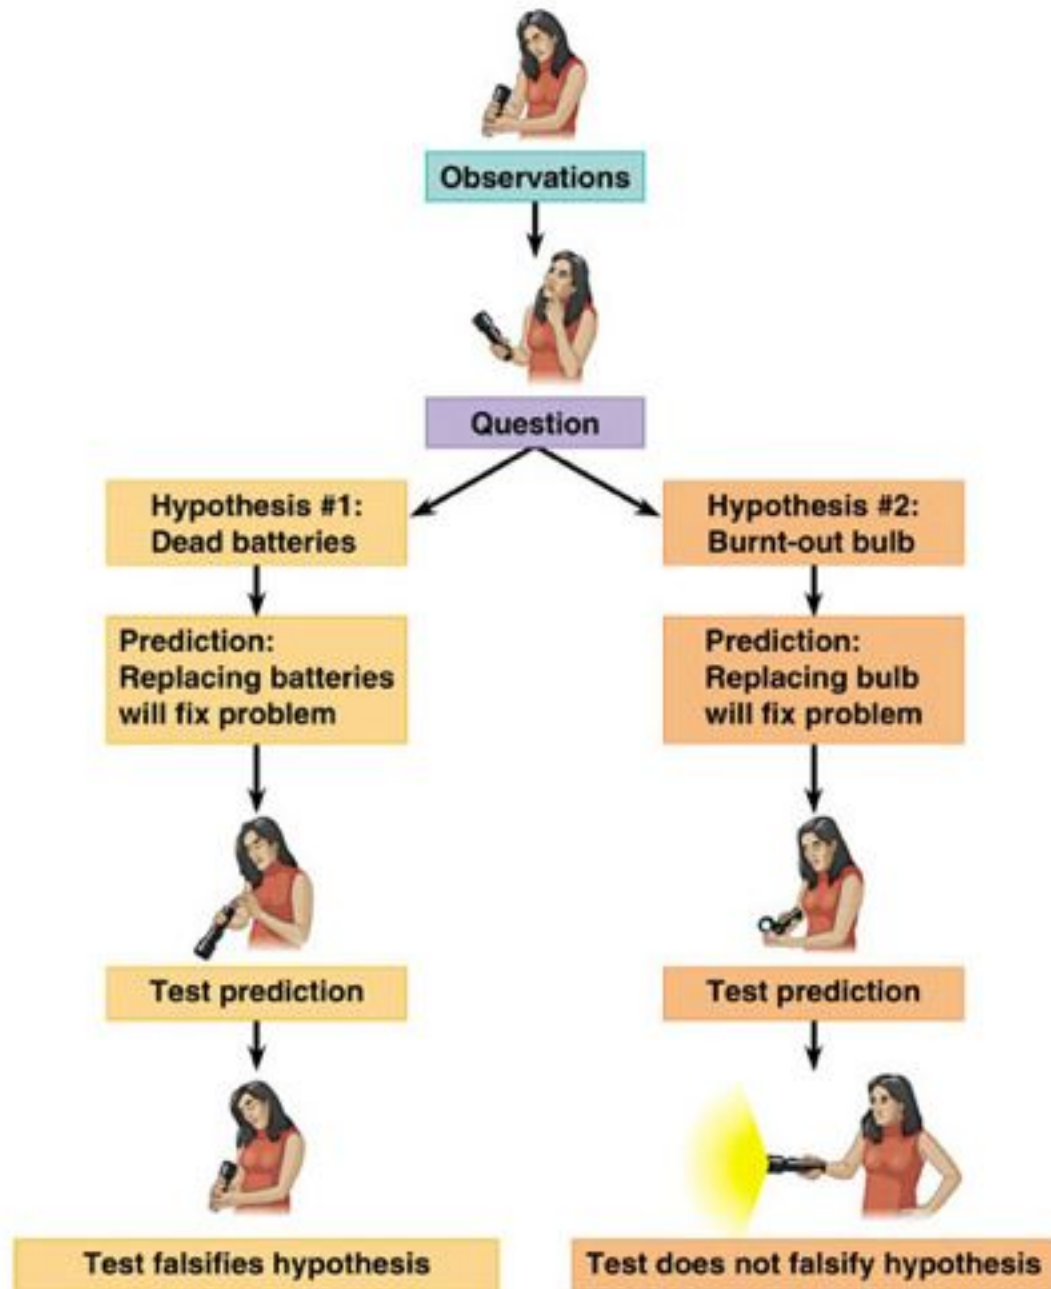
Observations

Question

Hypothesis #1:
Dead batteries

Prediction:
Replacing batteries will fix problem

Test prediction

Test falsifies hypothesis

Hypothesis #2:
Burnt-out bulb

Prediction:
Replacing bulb will fix problem

Test prediction

Test does not falsify hypothesis